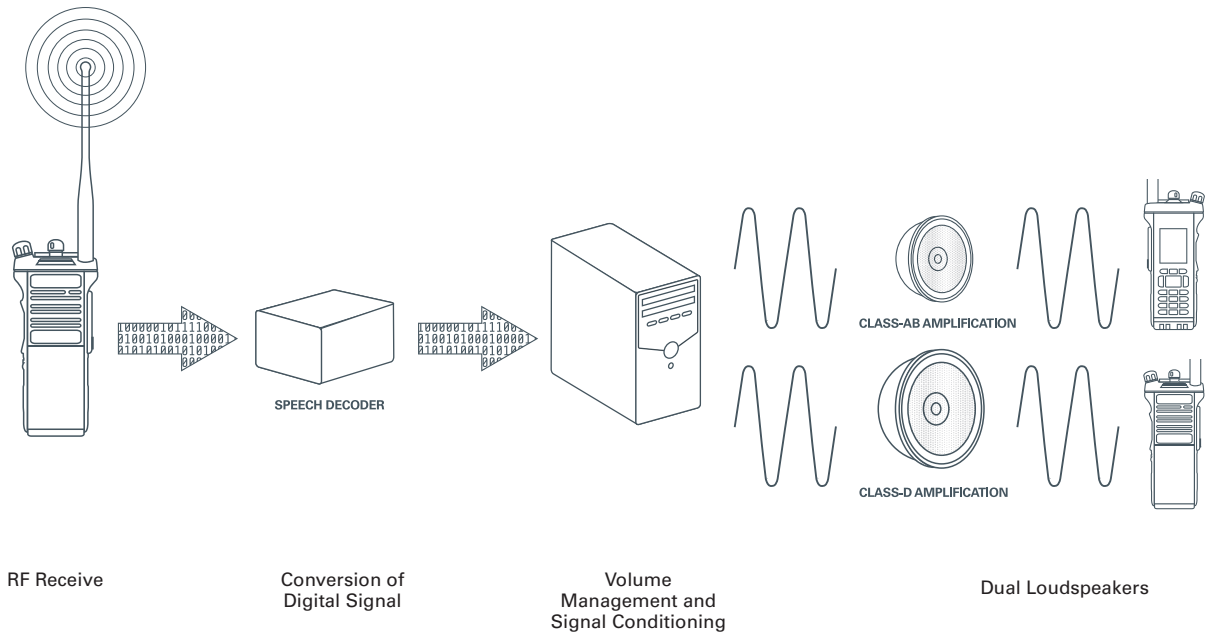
100000101111001
0100101000100001
01010100101010

100000101111001
0100101000100001
01010100101010

SPEECH DECODER

CLASS-AB AMPLIFICATION

CLASS-D AMPLIFICATION

RF Receive

Conversion of Digital Signal

Volume Management and Signal Conditioning

Dual Loudspeakers